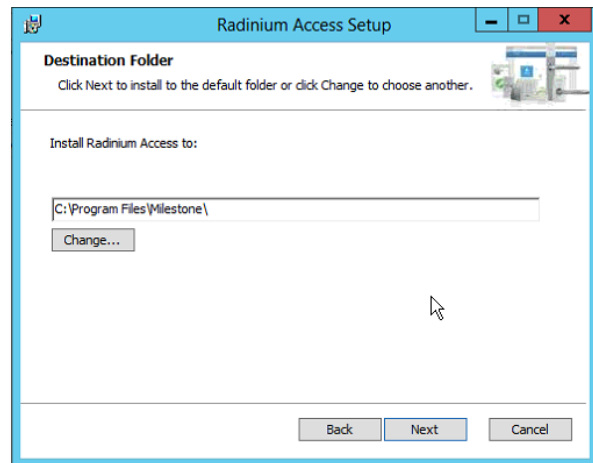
Radinium Access Setup

Destination Folder

Click Next to install to the default folder or click Change to choose another.

Install Radinium Access to:

C:\Program Files\Milestone\

Change...

Back

Next

Cancel